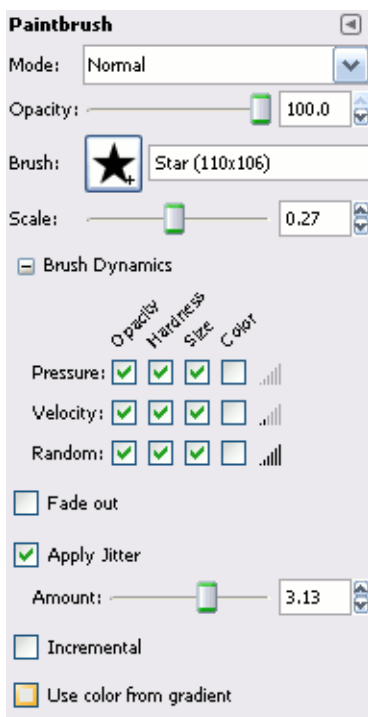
Paintbrush

Mode: Normal

Opacity: 100.0

Brush: Star (110x106)

Scale: 0.27

Brush Dynamics

| | Opacity | Hardness | Size | Color |
|---|---|---|---|---|
| Pressure: | ✓ | ✓ | ✓ | |
| Velocity: | ✓ | ✓ | ✓ | |
| Random: | ✓ | ✓ | ✓ | |

Fade out

Apply Jitter

Amount: 3.13

Incremental

Use color from gradient